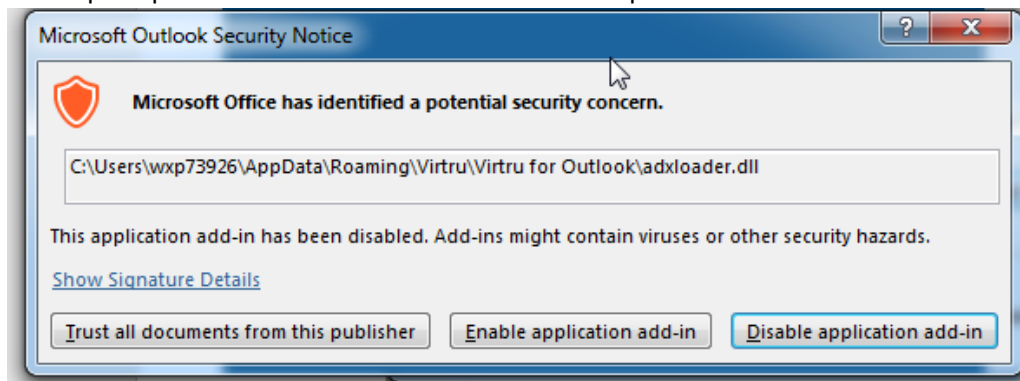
Microsoft Outlook Security Notice

?

X

Microsoft Office has identified a potential security concern.

C:\Users\wxp73926\AppData\Roaming\Virtru\Virtru for Outlook\adxloader.dll

This application add-in has been disabled. Add-ins might contain viruses or other security hazards.

Show Signature Details

Trust all documents from this publisher

Enable application add-in

Disable application add-in